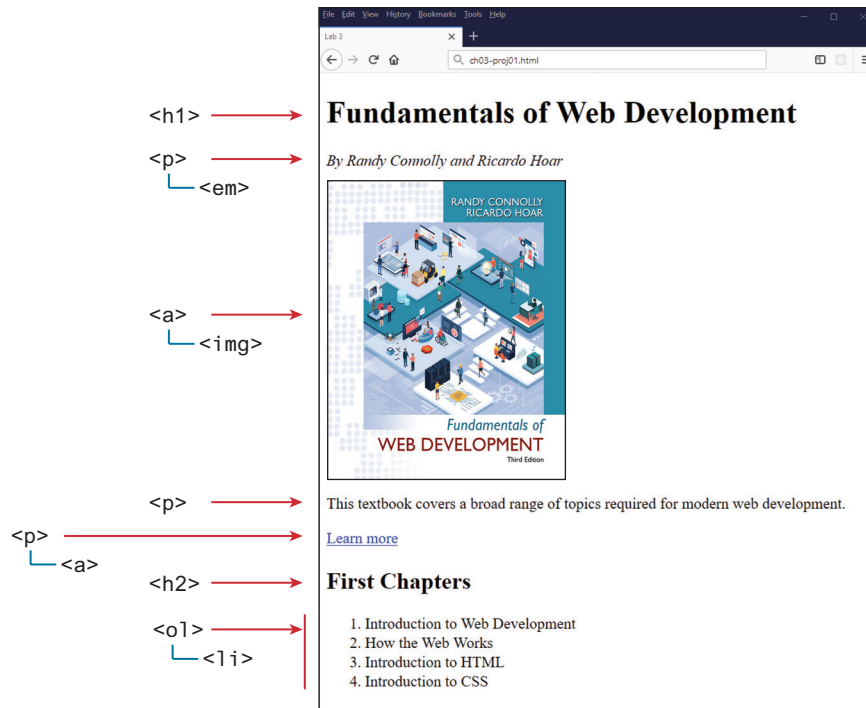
File Edit View History Bookmarks Tools Help

Lab 3

ch03-proj01.html

<h1>

Fundamentals of Web Development

<p>
<em>

By Randy Connolly and Ricardo Hoar

<a>
<img>

RANDY CONNOLLY
RICARDO HOAR

Fundamentals of
WEB DEVELOPMENT
Third Edition

<p>

This textbook covers a broad range of topics required for modern web development.

<p>
<a>

Learn more

<h2>

First Chapters

<ol>
<li>

1. Introduction to Web Development
2. How the Web Works
3. Introduction to HTML
4. Introduction to CSS